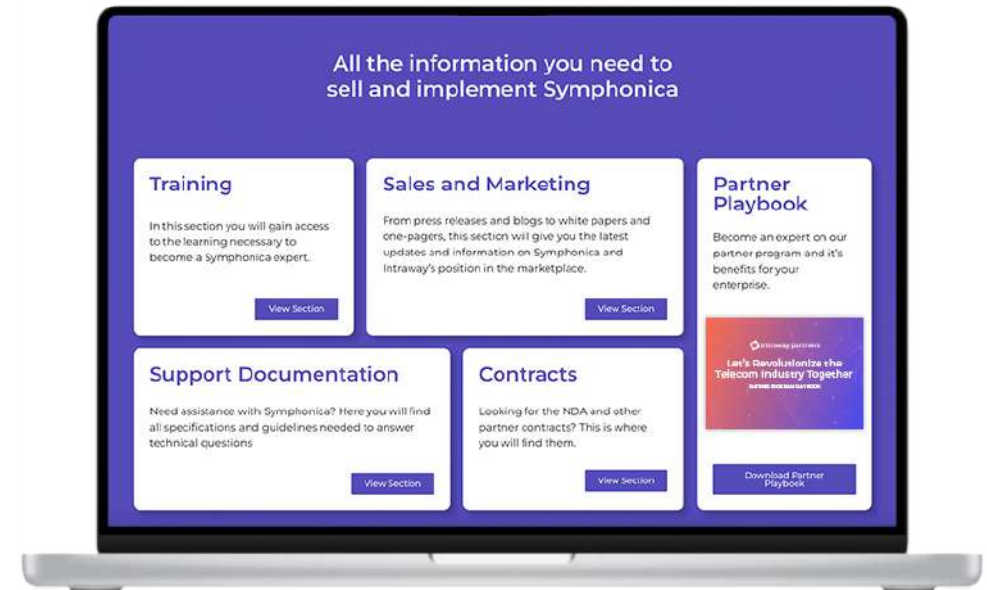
All the information you need to sell and implement Symphonica

Training

In this section you will gain access to the learning necessary to become a Symphonica expert.

View Section

Sales and Marketing

From press releases and blogs to white papers and one-pagers, this section will give you the latest updates and information on Symphonica and Intraway's position in the marketplace.

View Section

Partner Playbook

Become an expert on our partner program and it's benefits for your enterprise.

intraway partners

Let's Revolutionize the Telecom Industry Together

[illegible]

Download Partner Playbook

Support Documentation

Need assistance with Symphonica? Here you will find all specifications and guidelines needed to answer technical questions

View Section

Contracts

Looking for the NDA and other partner contracts? This is where you will find them.

View Section